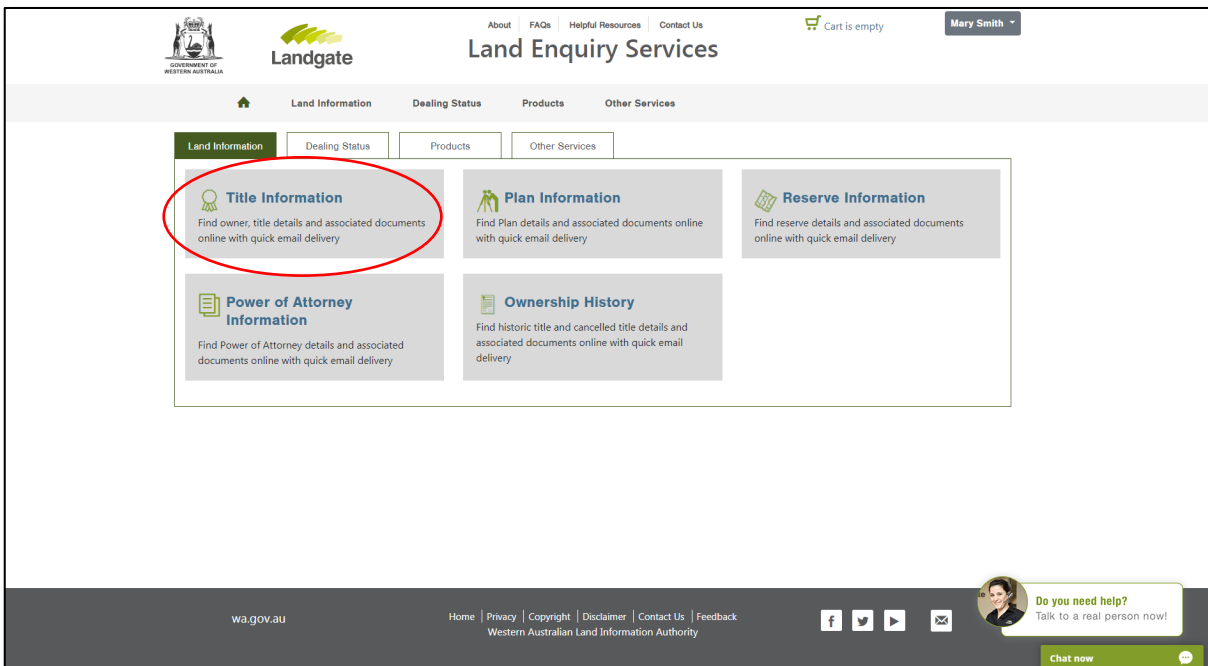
GOVERNMENT OF WESTERN AUSTRALIA

Landgate

About | FAQs | Helpful Resources | Contact Us

Land Enquiry Services

Cart is empty

Mary Smith

Land Information Dealing Status Products Other Services

Land Information | Dealing Status | Products | Other Services

Title Information
Find owner, title details and associated documents online with quick email delivery

Plan Information
Find Plan details and associated documents online with quick email delivery

Reserve Information
Find reserve details and associated documents online with quick email delivery

Power of Attorney Information
Find Power of Attorney details and associated documents online with quick email delivery

Ownership History
Find historic title and cancelled title details and associated documents online with quick email delivery

wa.gov.au

Home | Privacy | Copyright | Disclaimer | Contact Us | Feedback
Western Australian Land Information Authority

Do you need help?
Talk to a real person now!

Chat now